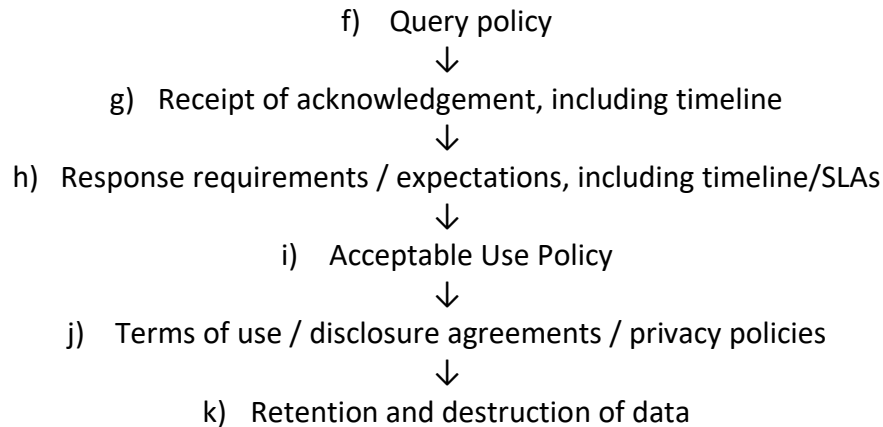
f) Query policy

↓

g) Receipt of acknowledgement, including timeline

↓

h) Response requirements / expectations, including timeline/SLAs

↓

i) Acceptable Use Policy

↓

j) Terms of use / disclosure agreements / privacy policies

↓

k) Retention and destruction of data